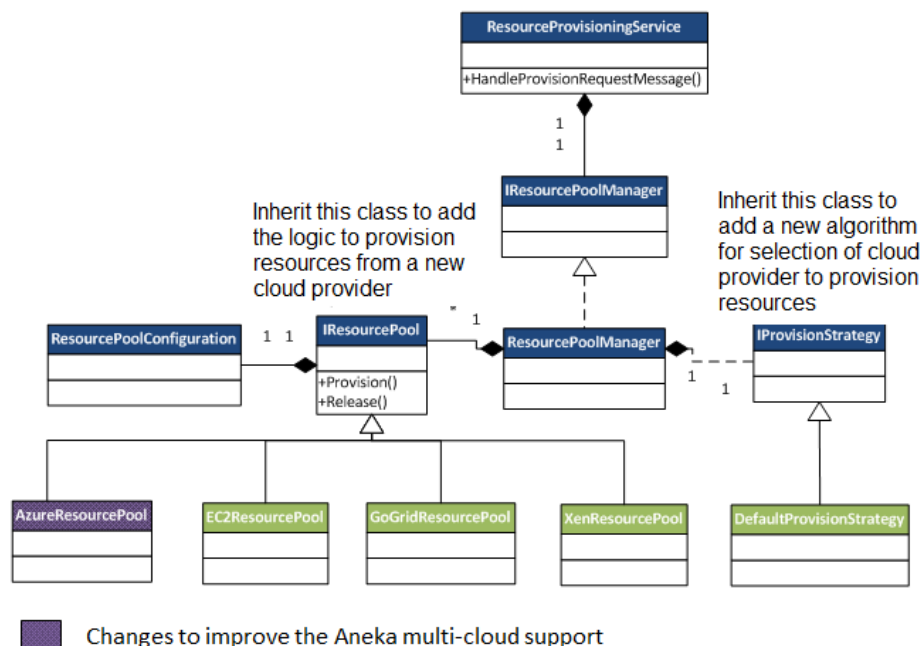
ResourceProvisioningService

+HandleProvisionRequestMessage()

1
1

IResourcePoolManager

Inherit this class to add the logic to provision resources from a new cloud provider

Inherit this class to add a new algorithm for selection of cloud provider to provision resources

ResourcePoolConfiguration

1 1

IResourcePool

+Provision()
+Release()

*
1

ResourcePoolManager

IProvisionStrategy

1
1

AzureResourcePool

EC2ResourcePool

GoGridResourcePool

XenResourcePool

DefaultProvisionStrategy

Changes to improve the Aneka multi-cloud support